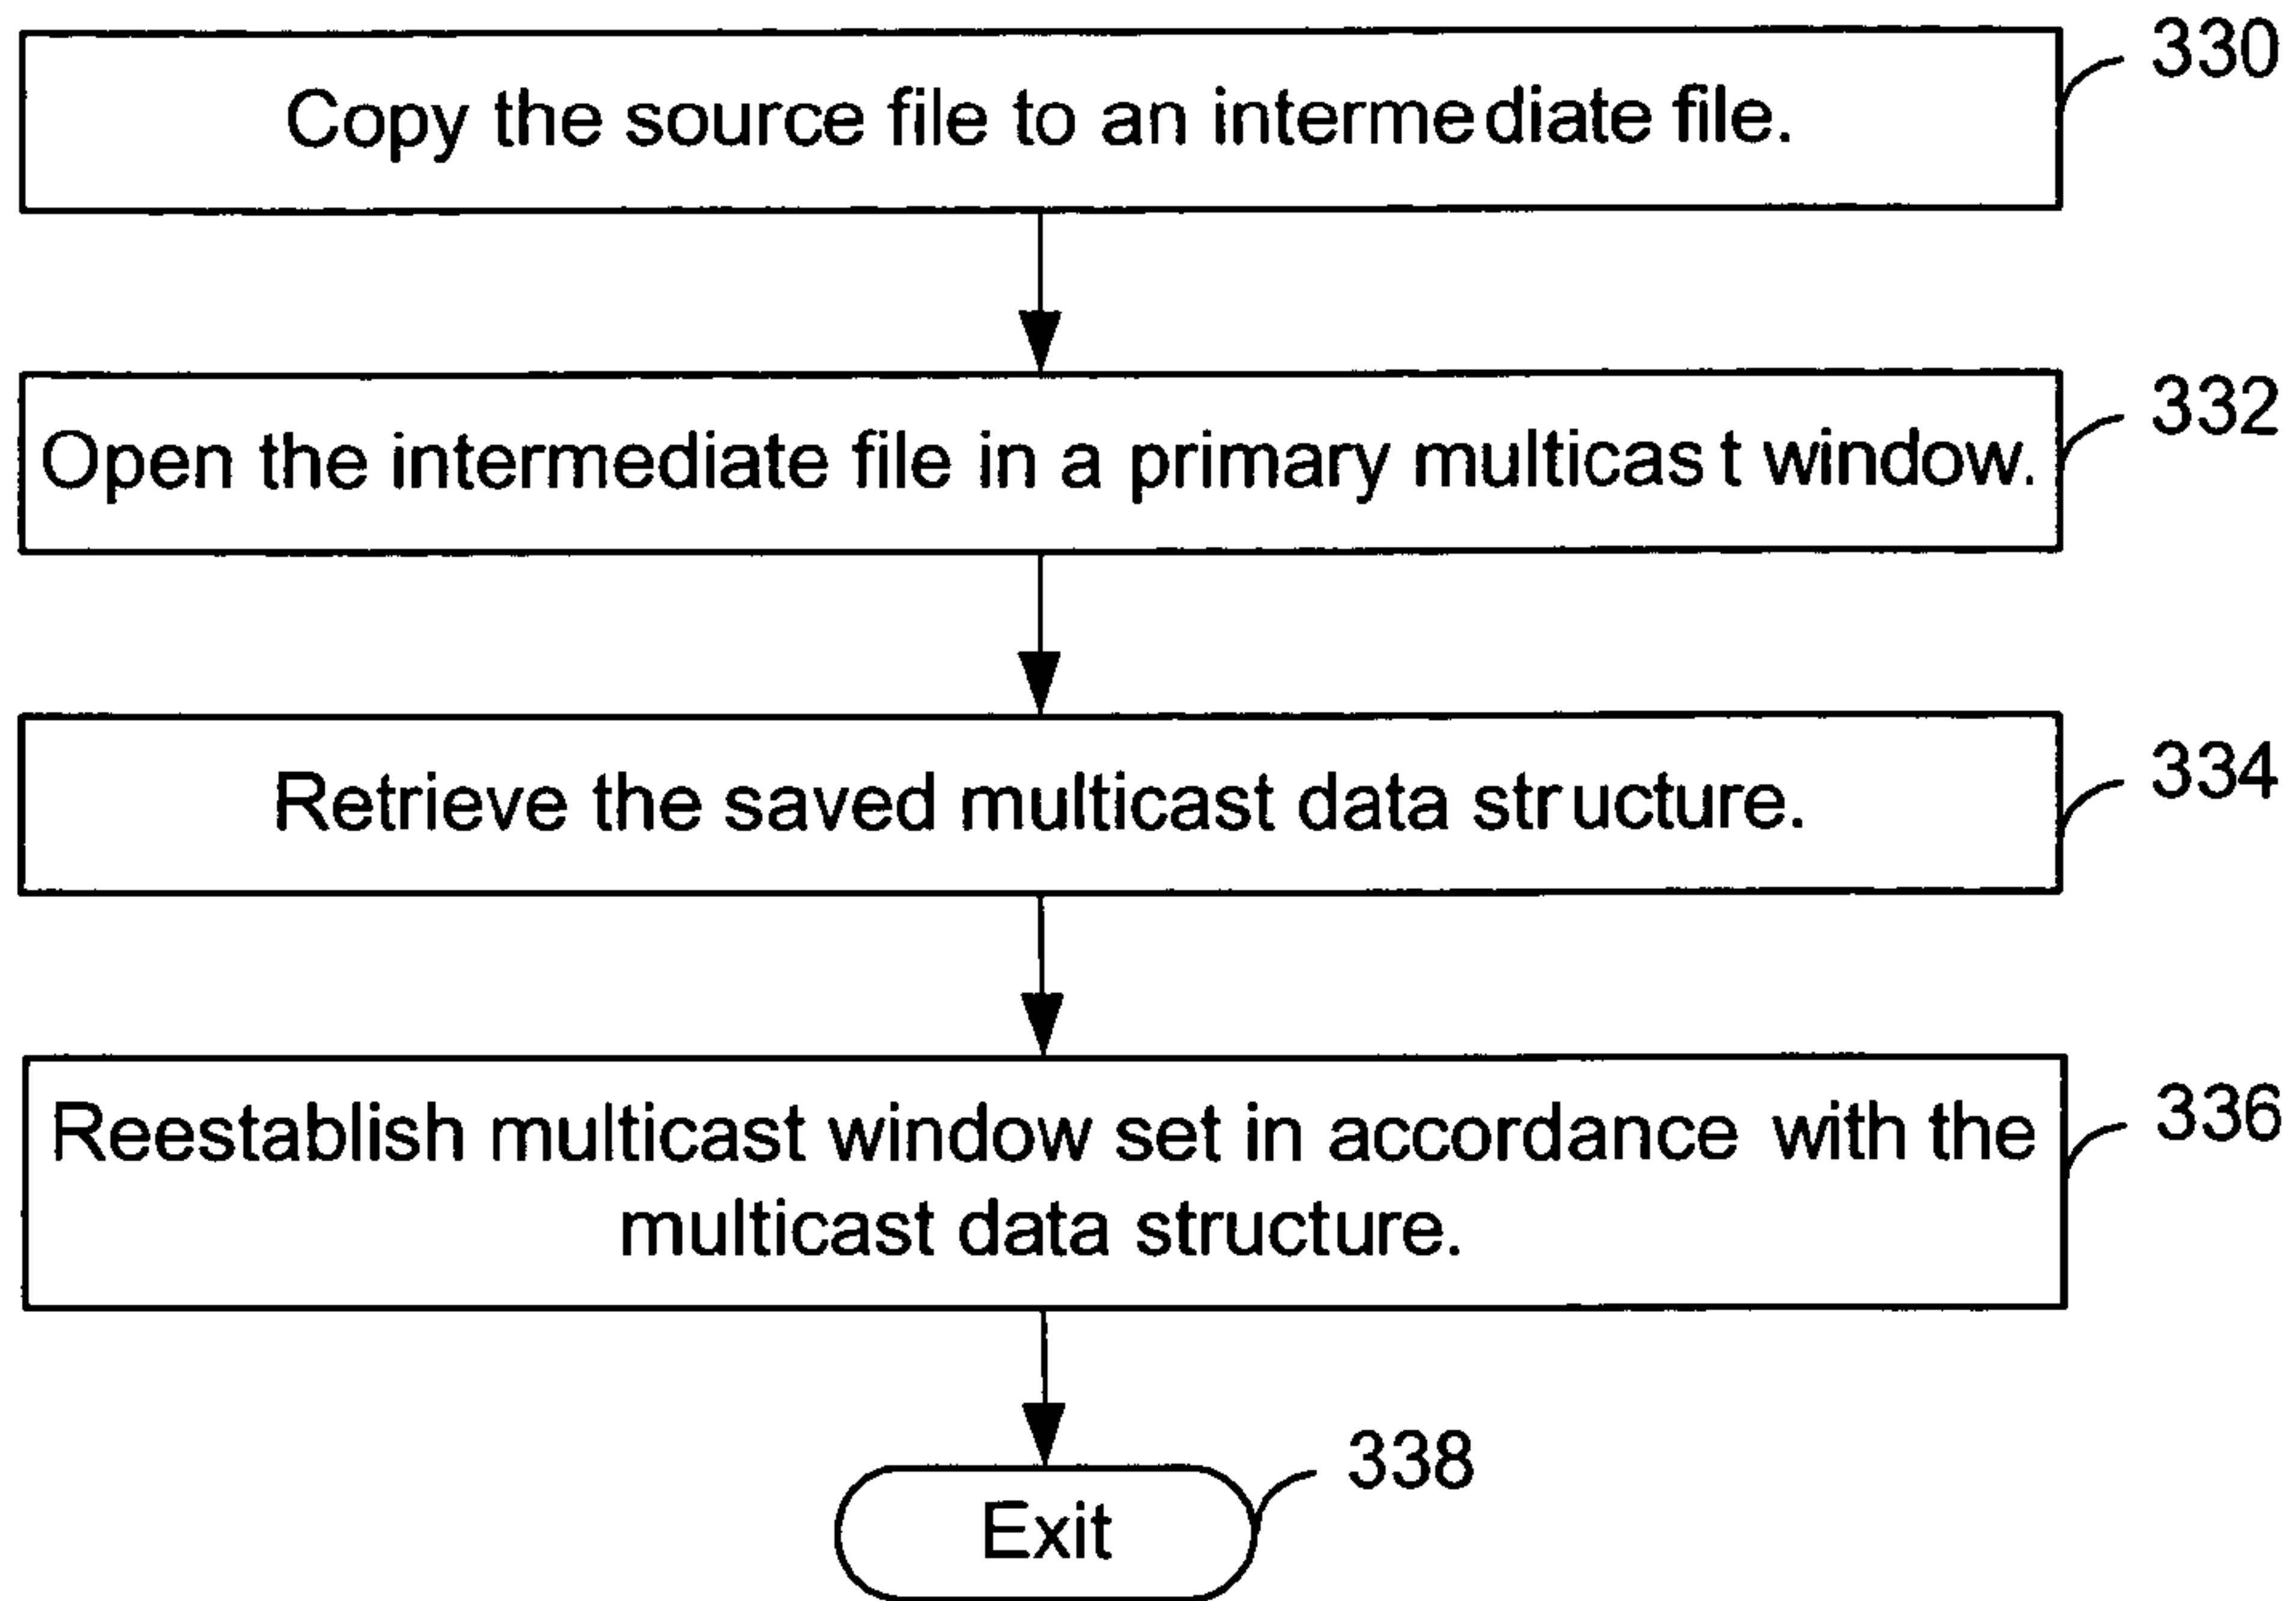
Copy the source file to an intermediate file.

330

Open the intermediate file in a primary multicast window.

332

Retrieve the saved multicast data structure.

334

Reestablish multicast window set in accordance with the multicast data structure.

336

Exit

338